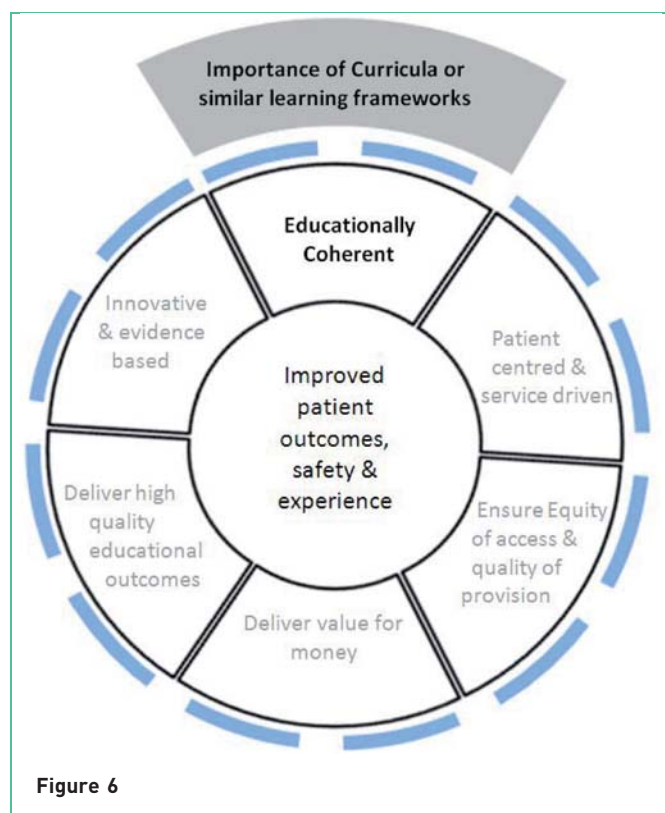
Importance of Curricula or similar learning frameworks

Educationally Coherent

Patient centred & service driven

Ensure Equity of access & quality of provision

Deliver value for money

Deliver high quality educational outcomes

Innovative & evidence based

Improved patient outcomes, safety & experience

Figure 6